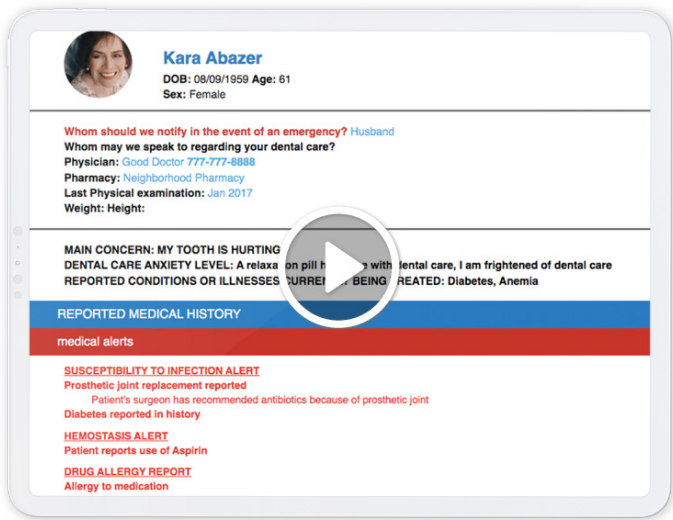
Kara Abazer
DOB: 08/09/1959 Age: 61
Sex: Female

Whom should we notify in the event of an emergency? Husband
Whom may we speak to regarding your dental care?
Physician: Good Doctor 777-777-8888
Pharmacy: Neighborhood Pharmacy
Last Physical examination: Jan 2017
Weight: Height:

MAIN CONCERN: MY TOOTH IS HURTING
DENTAL CARE ANXIETY LEVEL: A relaxa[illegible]on pill h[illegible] with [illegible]dental care, I am frightened of dental care
REPORTED CONDITIONS OR ILLNESSES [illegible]CURREN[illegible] BEING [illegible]REATED: Diabetes, Anemia

REPORTED MEDICAL HISTORY

medical alerts

SUSCEPTIBILITY TO INFECTION ALERT
Prosthetic joint replacement reported
Patient's surgeon has recommended antibiotics because of prosthetic joint
Diabetes reported in history

HEMOSTASIS ALERT
Patient reports use of Aspirin

DRUG ALLERGY REPORT
Allergy to medication